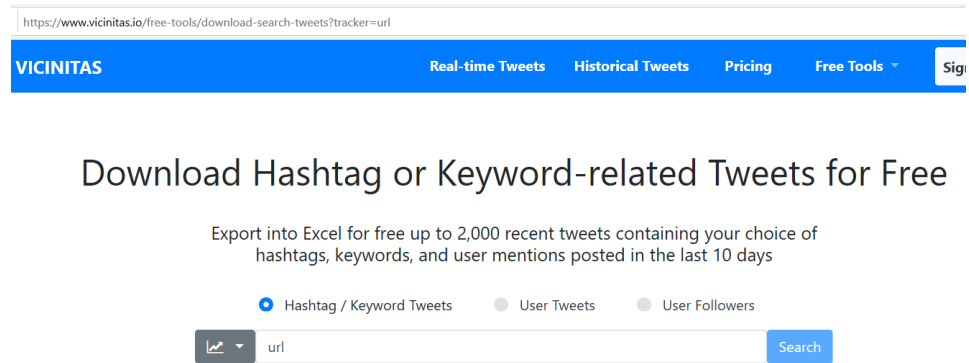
https://www.vicinitas.io/free-tools/download-search-tweets?tracker=url

VICINITAS

Real-time Tweets Historical Tweets Pricing Free Tools Sig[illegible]

Download Hashtag or Keyword-related Tweets for Free

Export into Excel for free up to 2,000 recent tweets containing your choice of hashtags, keywords, and user mentions posted in the last 10 days

Hashtag / Keyword Tweets User Tweets User Followers

url

Search